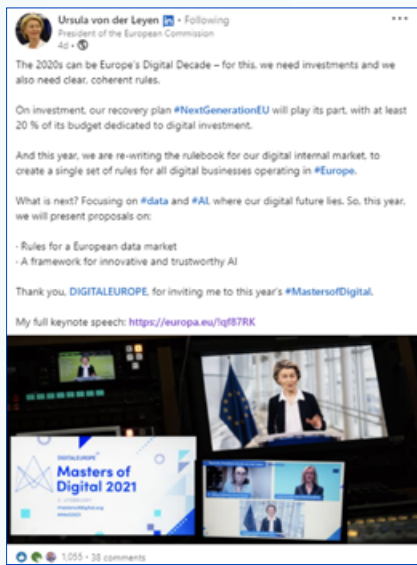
Ursula von der Leyen in • Following
President of the European Commission
4d • 

The 2020s can be Europe's Digital Decade – for this, we need investments and we also need clear, coherent rules.

On investment, our recovery plan #NextGenerationEU will play its part, with at least 20 % of its budget dedicated to digital investment.

And this year, we are re-writing the rulebook for our digital internal market, to create a single set of rules for all digital businesses operating in #Europe.

What is next? Focusing on #data and #AI, where our digital future lies. So, this year, we will present proposals on:

- Rules for a European data market
- A framework for innovative and trustworthy AI

Thank you, DIGITALEUROPE, for inviting me to this year's #MastersofDigital.

My full keynote speech: https://europa.eu/!qf87RK

DIGITALEUROPE
Masters of Digital 2021
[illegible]

1,055 • 38 comments